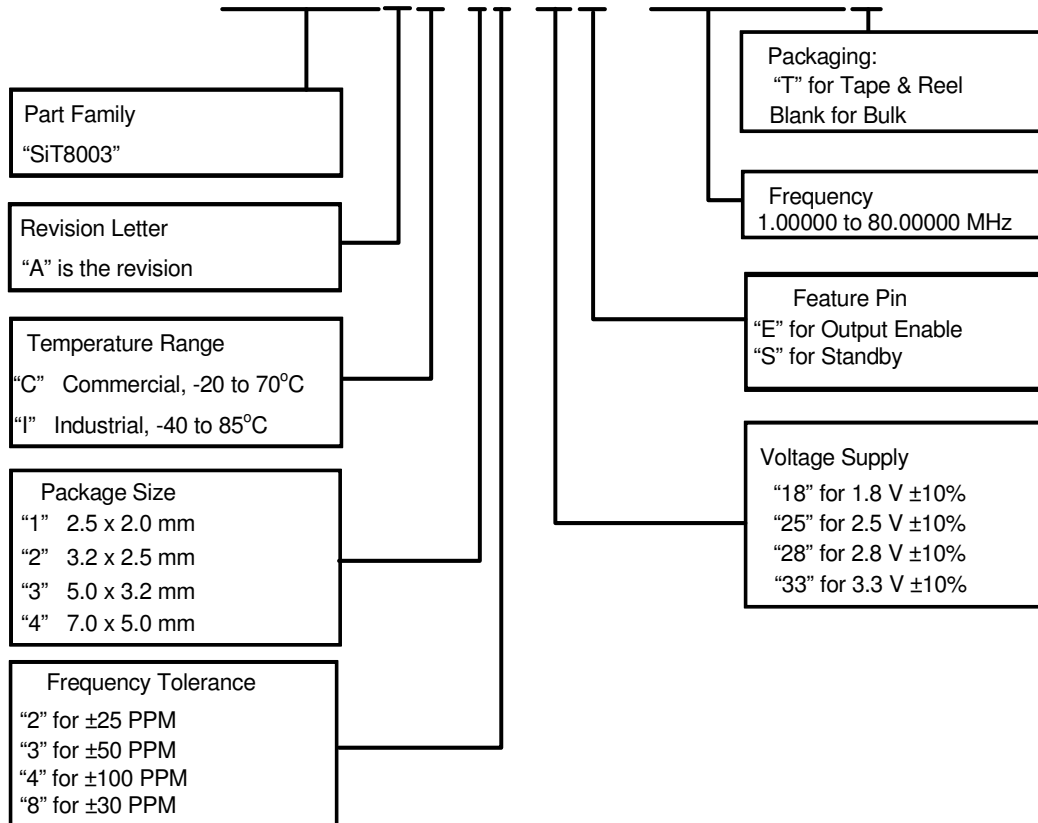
Part Family
"SiT8003"

Revision Letter
"A" is the revision

Temperature Range
"C" Commercial, -20 to 70$^o$C
"I" Industrial, -40 to 85$^o$C

Package Size
"1" 2.5 x 2.0 mm
"2" 3.2 x 2.5 mm
"3" 5.0 x 3.2 mm
"4" 7.0 x 5.0 mm

Frequency Tolerance
"2" for ±25 PPM
"3" for ±50 PPM
"4" for ±100 PPM
"8" for ±30 PPM

Packaging:
"T" for Tape & Reel
Blank for Bulk

Frequency
1.00000 to 80.00000 MHz

Feature Pin
"E" for Output Enable
"S" for Standby

Voltage Supply
"18" for 1.8 V ±10%
"25" for 2.5 V ±10%
"28" for 2.8 V ±10%
"33" for 3.3 V ±10%